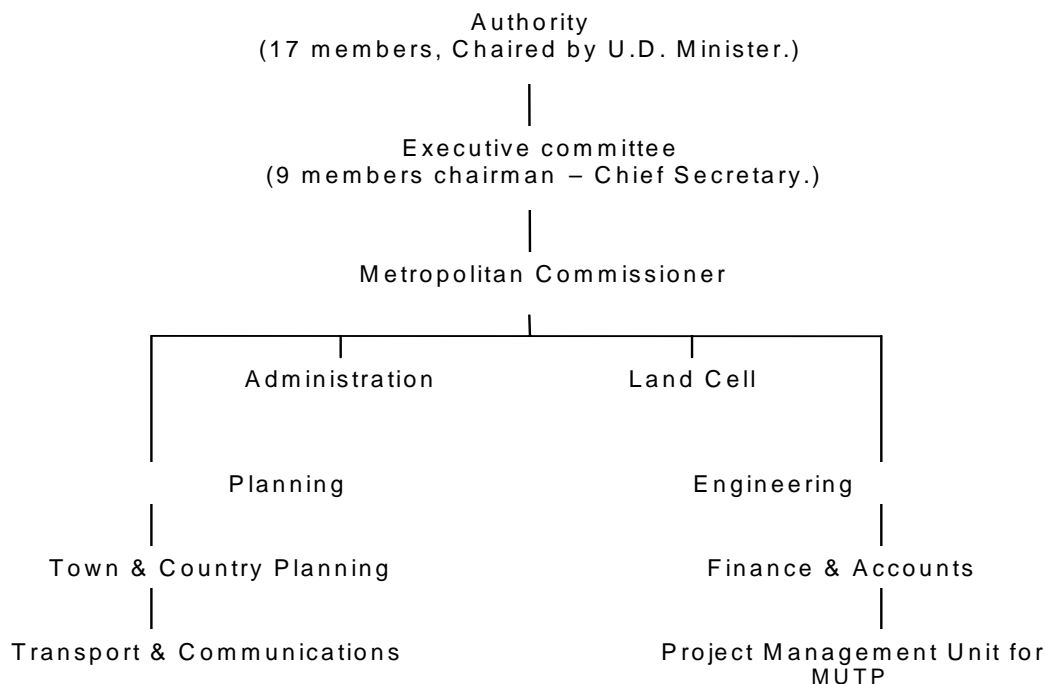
Authority
(17 members, Chaired by U.D. Minister.)

Executive committee
(9 members chairman – Chief Secretary.)

Metropolitan Commissioner

Administration

Land Cell

Planning

Engineering

Town & Country Planning

Finance & Accounts

Transport & Communications

Project Management Unit for MUTP